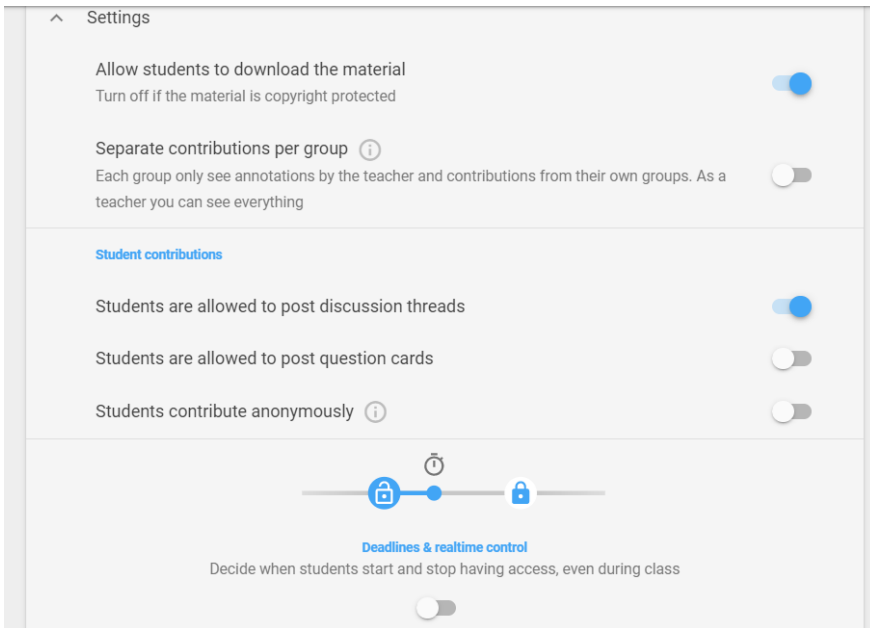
Settings

Allow students to download the material
Turn off if the material is copyright protected

Separate contributions per group
Each group only see annotations by the teacher and contributions from their own groups. As a teacher you can see everything

Student contributions

Students are allowed to post discussion threads

Students are allowed to post question cards

Students contribute anonymously

Deadlines & realtime control
Decide when students start and stop having access, even during class